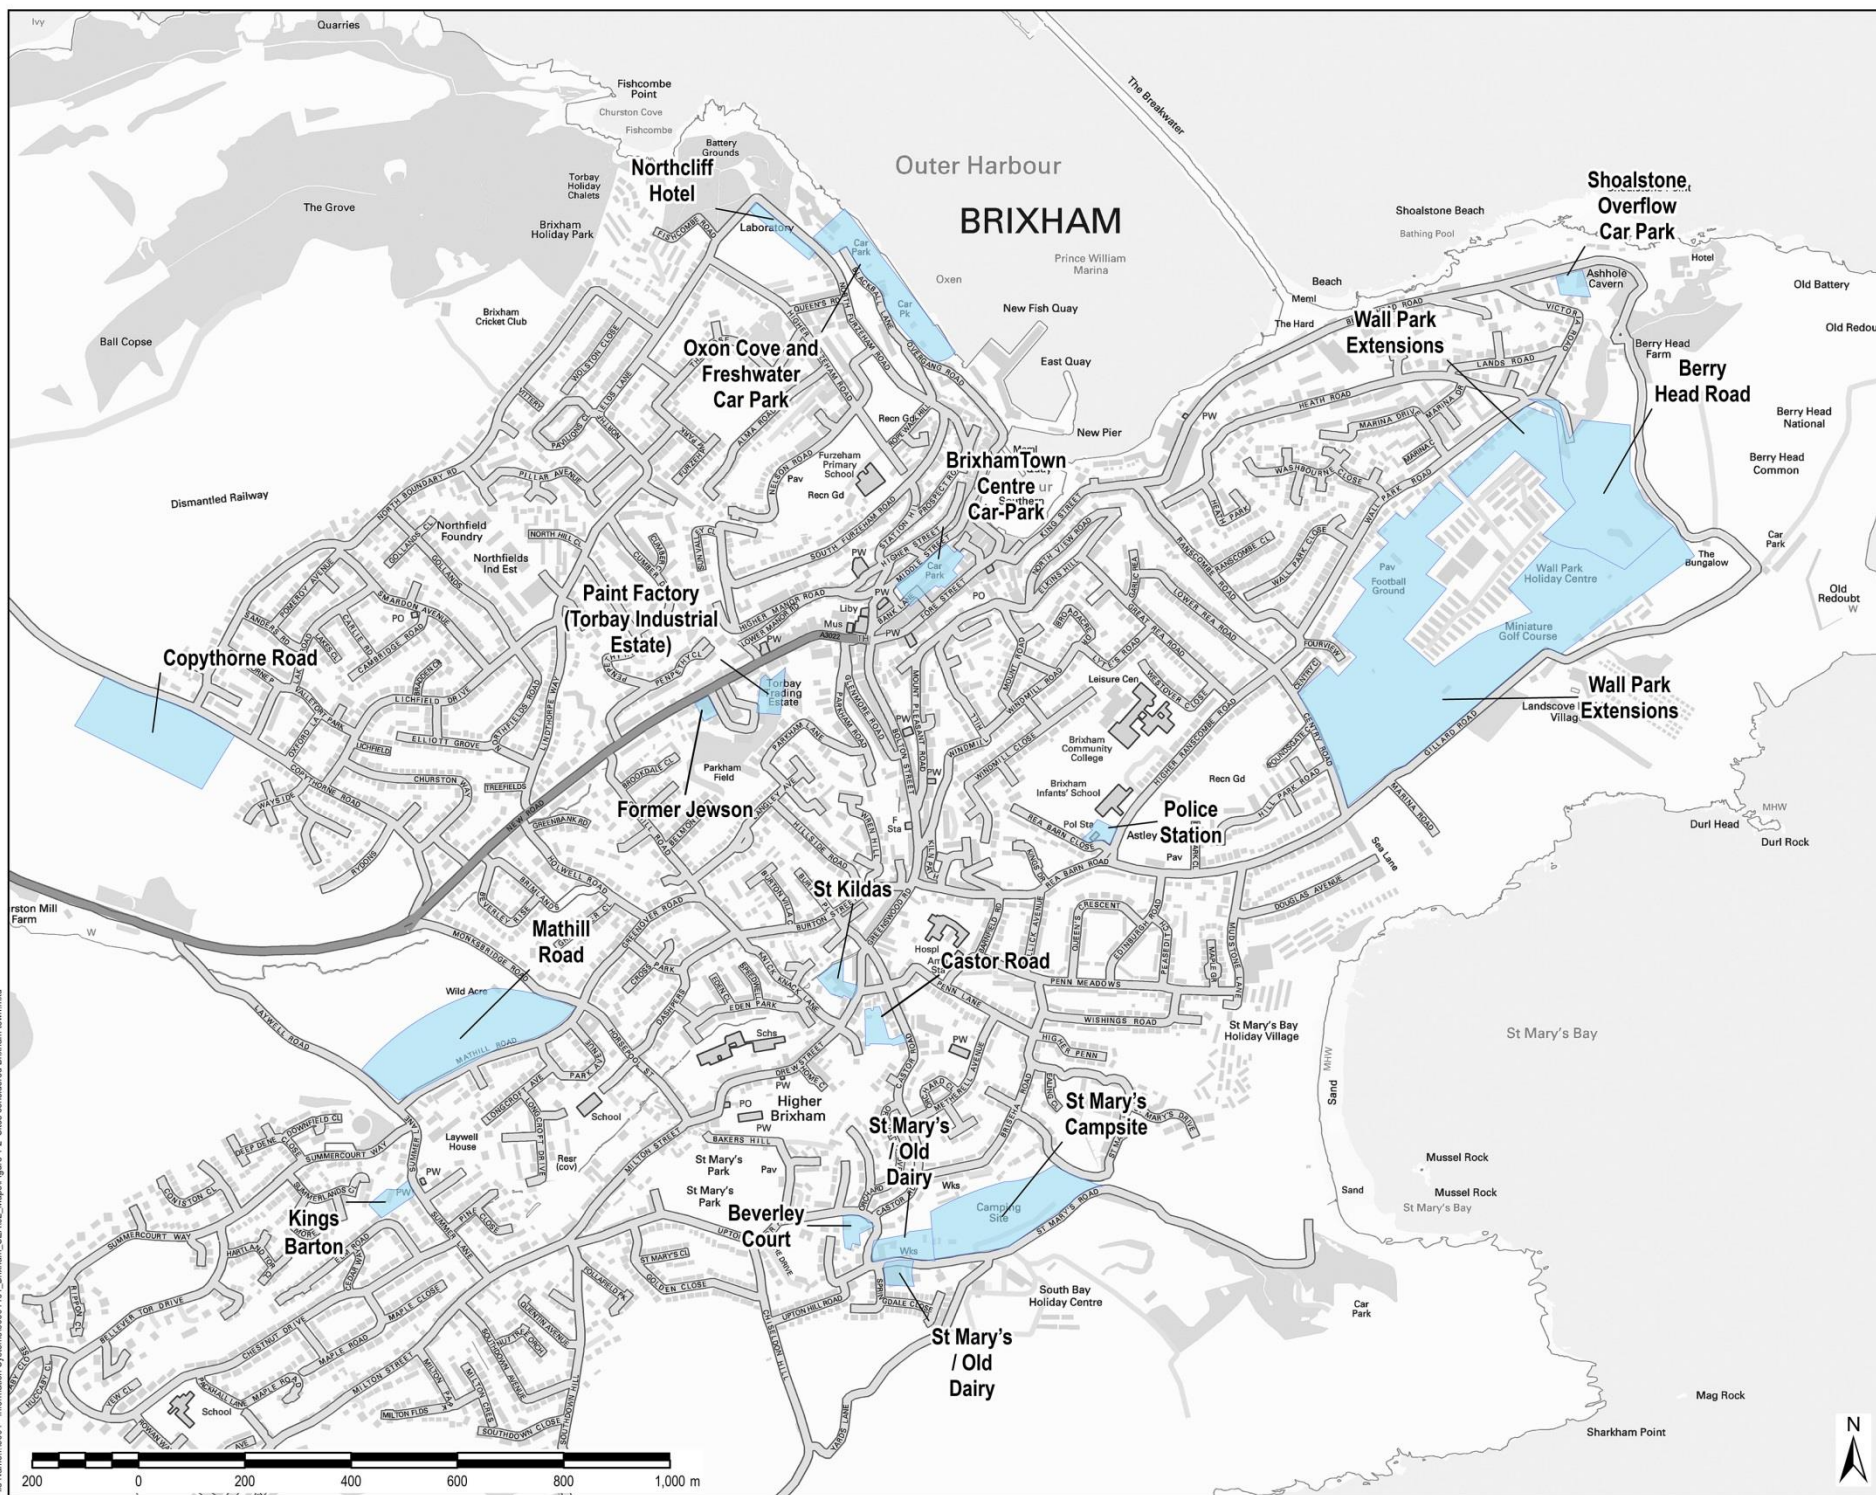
Ivy
Quarries
Fishcombe Point
Churston Cove
Fishcombe
Battery Grounds
Outer Harbour
The Breakwater
BRIXHAM
Northcliff Hotel
Torbay Holiday Chalets
The Grove
Brixham Holiday Park
Laboratory
Car Park
Car Pk
Prince William Marina
Oxen
New Fish Quay
East Quay
New Pier
Shoalstone Beach
Bathing Pool
Shoalstone Overflow Car Park
Ashhole Cavern
Hotel
Old Battery
Old Redou
Beach
Meml
The Hard
Wall Park Extensions
Berry Head Farm
Berry Head Road
Berry Head National
Berry Head Common
Brixham Cricket Club
Ball Copse
Oxon Cove and Freshwater Car Park
Recn Gd
Furzeham Primary School
Pav
Recn Gd
Brixham Town Centre Car-Park
Dismantled Railway
Northfield Foundry
Northfields Ind Est
Paint Factory (Torbay Industrial Estate)
Car Park
PW
Liby
Mus
PO
Car Park
The Bungalow
Old Redoubt
Pav
Football Ground
Wall Park Holiday Centre
Miniature Golf Course
Copythorne Road
Torbay Trading Estate
Leisure Cen
Wall Park Extensions
Landscove Villag
Parkham Field
Brixham Community College
Brixham Infants' School
Recn Gd
Former Jewson
F Sta
Pol Sta
Police Station
Astley
Pav
MHW
Durl Head
Durl Rock
Sea Lane
St Kildas
rston Mill Farm
Mathill Road
Wild Acre
Hospl
Amb Sta
Castor Road
Schs
St Mary's Bay Holiday Village
St Mary's Bay
School
Laywell House
Resr (cov)
PO
Higher Brixham
PW
St Mary's Campsite
St Mary's / Old Dairy
St Mary's Park
Pav
Wks
Camping Site
Sand
Mussel Rock
Mussel Rock
St Mary's Bay
Kings Barton
PW
Beverley Court
Wks
South Bay Holiday Centre
Car Park
St Mary's / Old Dairy
School
Mag Rock
Sharkham Point
N
NORTH BOUNDARY RD
PILLAR AVENUE
SOUTH FURZEHAM ROAD
HIGHER MANOR ROAD
NEW ROAD
COPYTHORNE ROAD
LICHFIELD DRIVE
ELLIOTT GROVE
CHURSTON WAY
MONKSBRIDGE ROAD
LAYWELL ROAD
MATHILL ROAD
SUMMERCOURT WAY
BELLEVER TOR DRIVE
CHESTNUT DRIVE
MAPLE ROAD
MILTON STREET
SOUTHDOWN CLOSE
UPTON HILL ROAD
ST MARY'S ROAD
WISHINGS ROAD
PENN MEADOWS
DOUGLAS AVENUE
GILLARD ROAD
HEATH ROAD
MARINA DRIVE
BERRY HEAD ROAD
KING STREET
NORTH VIEW ROAD
HIGHER RANSCOMBE ROAD
REA BARN ROAD
LOWER REA ROAD
GREAT REA ROAD
WINDMILL ROAD
CASTOR ROAD
BURTON STREET
GREENOVER ROAD
HOLWELL ROAD